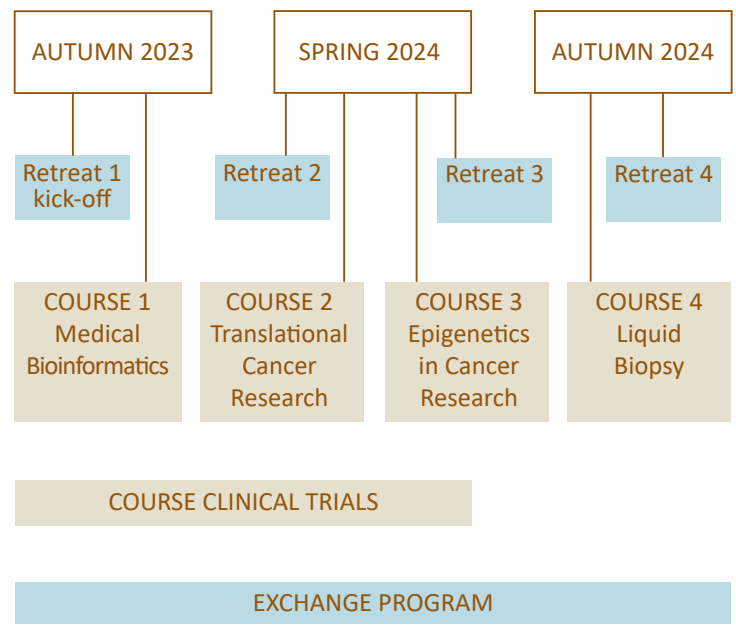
AUTUMN 2023

SPRING 2024

AUTUMN 2024

Retreat 1 kick-off

Retreat 2

Retreat 3

Retreat 4

COURSE 1 Medical Bioinformatics

COURSE 2 Translational Cancer Research

COURSE 3 Epigenetics in Cancer Research

COURSE 4 Liquid Biopsy

COURSE CLINICAL TRIALS

EXCHANGE PROGRAM